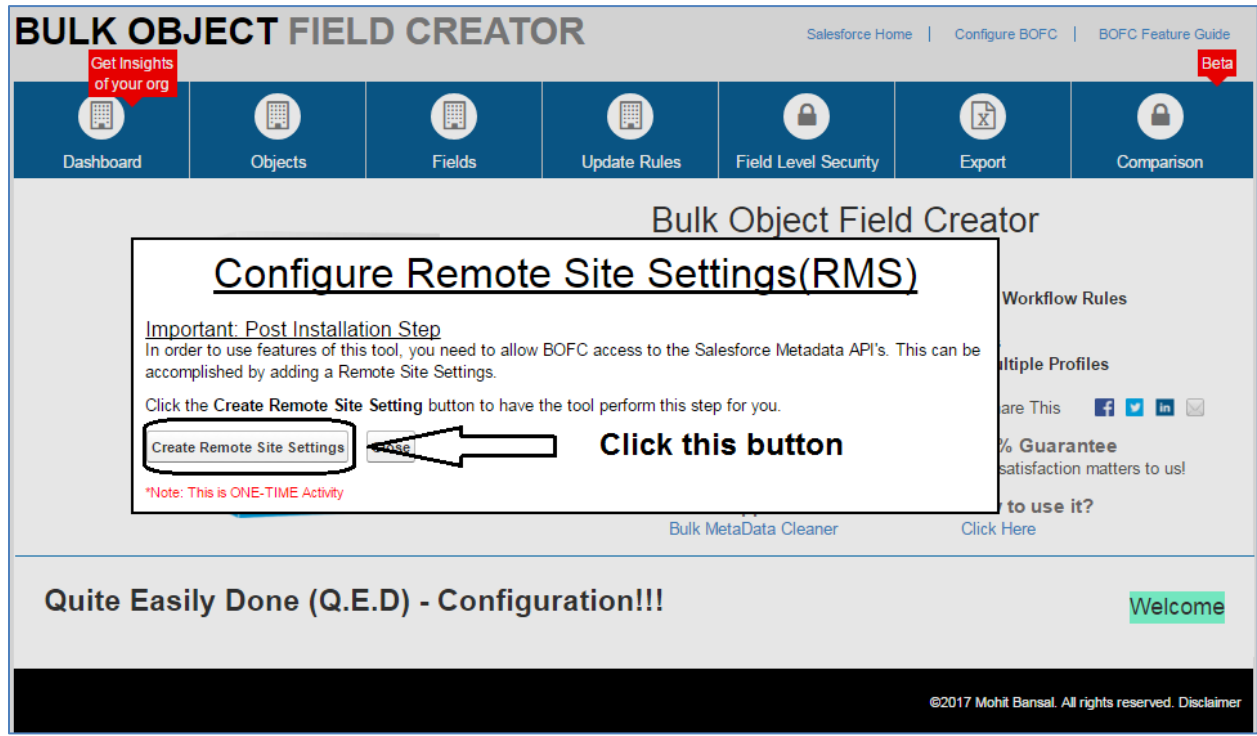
BULK OBJECT FIELD CREATOR

Salesforce Home | Configure BOFC | BOFC Feature Guide

Get Insights of your org

Beta

Dashboard
Objects
Fields
Update Rules
Field Level Security
Export
Comparison

Bulk Object Field Creator

Configure Remote Site Settings(RMS)

Important: Post Installation Step
In order to use features of this tool, you need to allow BOFC access to the Salesforce Metadata API's. This can be accomplished by adding a Remote Site Settings.

Click the **Create Remote Site Setting** button to have the tool perform this step for you.

Create Remote Site Settings
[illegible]

Click this button

*Note: This is ONE-TIME Activity

Workflow Rules

ultiple Profiles

are This

% Guarantee
satisfaction matters to us!

to use it?

Bulk MetaData Cleaner

Click Here

Quite Easily Done (Q.E.D) - Configuration!!!

Welcome

©2017 Mohit Bansal. All rights reserved. Disclaimer